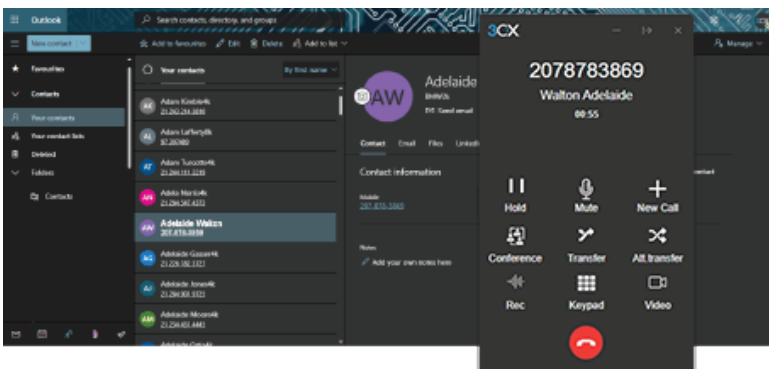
Outlook
Search contacts, directory, and groups
New contact
Add to favourites
Edit
Delete
Add to list
Manage
Favourites
Contacts
Your contacts
Your contact lists
Deleted
Folders
Contacts
Your contacts
By first name
AK Adam Kimble4k
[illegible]
AL Adam Lafferty8k
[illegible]
AT Adam Turcotte4k
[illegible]
AN Adela Martin4k
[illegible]
AW Adelaide Walton
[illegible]
AG Adelaide Gasser4k
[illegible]
AJ Adelaide Jones4k
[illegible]
AM Adelaide Moore4k
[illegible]
AW
Adelaide
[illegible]
Send email
Contact
Email
Files
LinkedIn
Contact information
Mobile
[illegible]
Notes
Add your own notes here
3CX
2078783869
Walton Adelaide
00:55
Hold
Mute
New Call
Conference
Transfer
Att.transfer
Rec
Keypad
Video